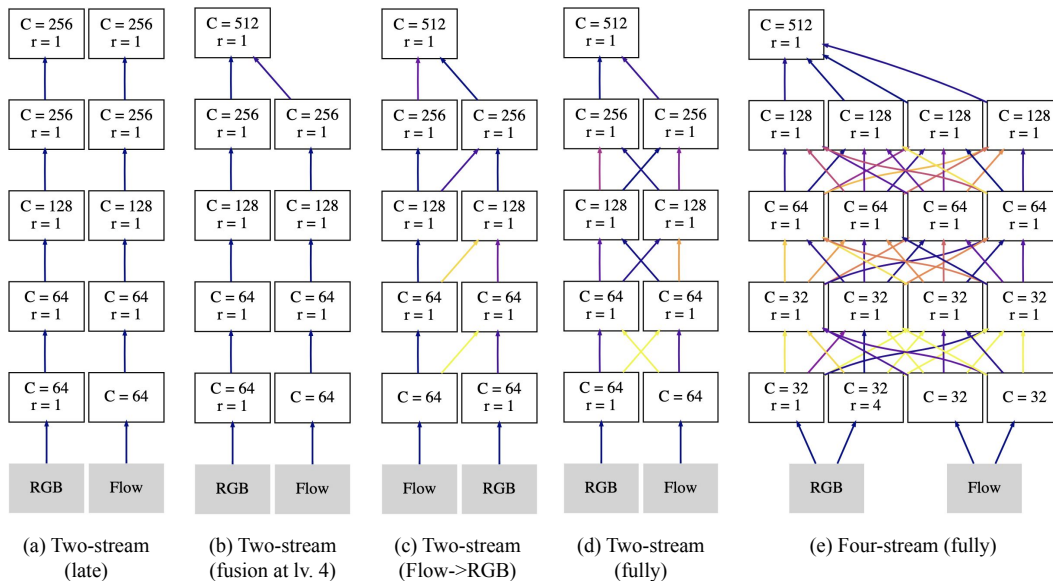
C = 256
r = 1

C = 256
r = 1

C = 256
r = 1

C = 256
r = 1

C = 128
r = 1

C = 128
r = 1

C = 64
r = 1

C = 64
r = 1

C = 64
r = 1

C = 64

RGB

Flow

(a) Two-stream (late)

C = 512
r = 1

C = 256
r = 1

C = 256
r = 1

C = 128
r = 1

C = 128
r = 1

C = 64
r = 1

C = 64
r = 1

C = 64
r = 1

C = 64

RGB

Flow

(b) Two-stream (fusion at lv. 4)

C = 512
r = 1

C = 256
r = 1

C = 256
r = 1

C = 128
r = 1

C = 128
r = 1

C = 64
r = 1

C = 64
r = 1

C = 64

C = 64
r = 1

Flow

RGB

(c) Two-stream (Flow->RGB)

C = 512
r = 1

C = 256
r = 1

C = 256
r = 1

C = 128
r = 1

C = 128
r = 1

C = 64
r = 1

C = 64
r = 1

C = 64
r = 1

C = 64

RGB

Flow

(d) Two-stream (fully)

C = 512
r = 1

C = 128
r = 1

C = 128
r = 1

C = 128
r = 1

C = 128
r = 1

C = 64
r = 1

C = 64
r = 1

C = 64
r = 1

C = 64
r = 1

C = 32
r = 1

C = 32
r = 1

C = 32
r = 1

C = 32
r = 1

C = 32
r = 1

C = 32
r = 4

C = 32

C = 32

RGB

Flow

(e) Four-stream (fully)